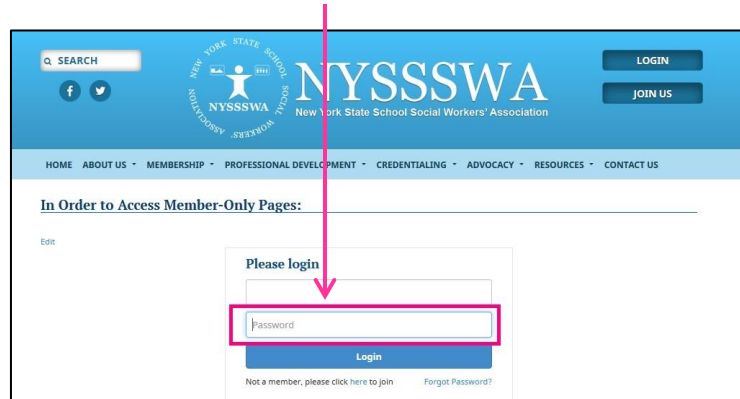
SEARCH

NEW YORK STATE SCHOOL SOCIAL WORKERS ASSOCIATION
NYSSSWA

NYSSSWA
New York State School Social Workers' Association

LOGIN
JOIN US

HOME ABOUT US MEMBERSHIP PROFESSIONAL DEVELOPMENT CREDENTIALING ADVOCACY RESOURCES CONTACT US

In Order to Access Member-Only Pages:

Edit

Please login

Password

Login

Not a member, please click here to join Forgot Password?